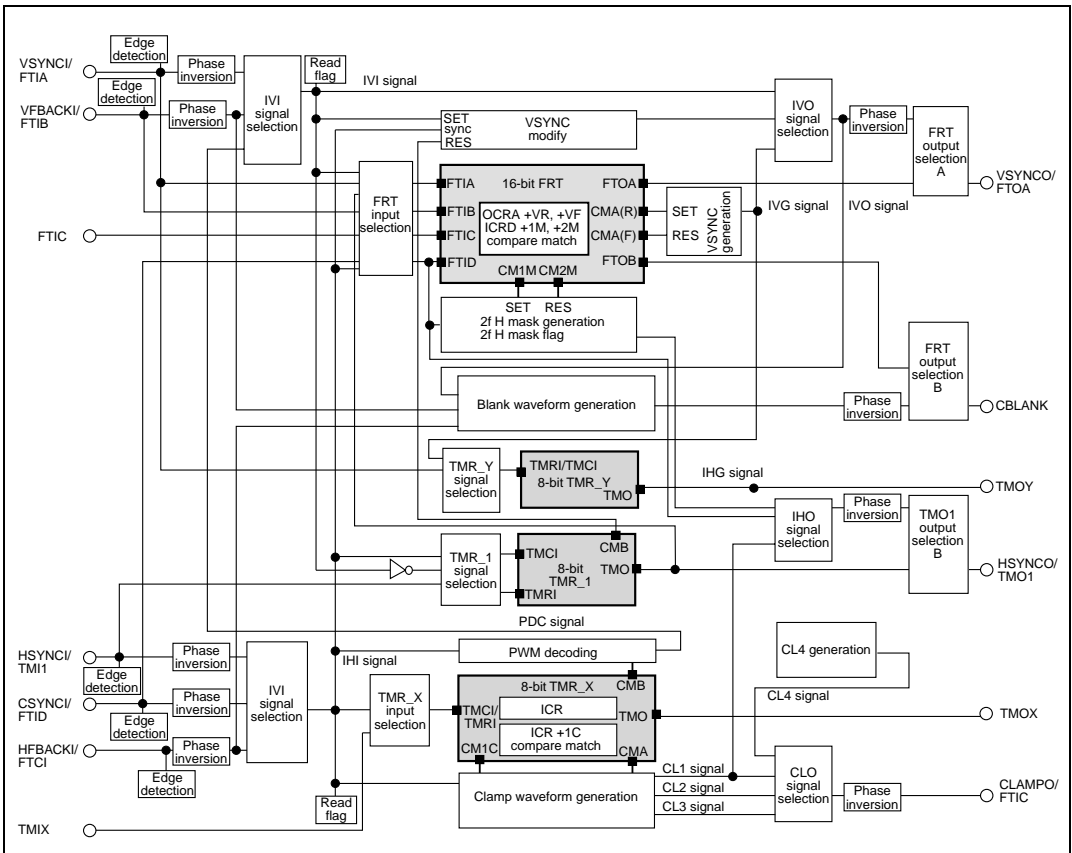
VSYNCI/
FTIA

Edge
detection

Phase
inversion

Edge
detection

VFBACKI/
FTIB

Phase
inversion

IVI
signal
selection

Read
flag

IVI signal

SET
sync
RES

VSYNC
modify

IVO
signal
selection

Phase
inversion

FRT
output
selection
A

VSYNCO/
FTOA

FRT
input
selection

16-bit FRT

FTIA

FTOA

FTIB

OCRA +VR, +VF
ICRD +1M, +2M
compare match

CMA(R)

SET

VSYNC
generation

IVG signal

IVO signal

FTIC

FTIC

CMA(F)

RES

FTID

CM1M CM2M

FTOB

SET RES
2f H mask generation
2f H mask flag

FRT
output
selection
B

Blank waveform generation

Phase
inversion

CBLANK

TMR_Y
signal
selection

TMRI/TMCI
8-bit TMR_Y
TMO

IHG signal

TMOY

IHO
signal
selection

Phase
inversion

TMO1
output
selection
B

CMB

TMR_1
signal
selection

TMCI
8-bit
TMR_1
TMRI

TMO

HSYNCO/
TMO1

PDC signal

HSYNCI/
TMI1

Phase
inversion

PWM decoding

CL4 generation

IHI signal

Edge
detection

CSYNCI/
FTID

Phase
inversion

IVI
signal
selection

TMR_X
input
selection

8-bit TMR_X

CMB

CL4 signal

Edge
detection

TMCI/
TMRI

ICR

TMO

TMOX

HFBACKI/
FTCI

Phase
inversion

ICR +1C
compare match

CM1C

CMA

Edge
detection

CL1 signal

CLO
signal
selection

Phase
inversion

CLAMPO/
FTIC

Clamp waveform generation

CL2 signal

CL3 signal

Read
flag

TMIX